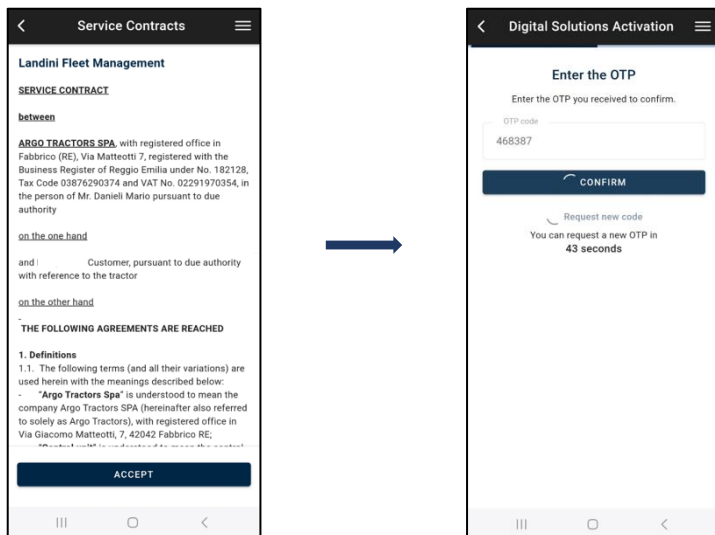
Service Contracts

Landini Fleet Management

SERVICE CONTRACT

between

ARGO TRACTORS SPA, with registered office in Fabbrico (RE), Via Matteotti 7, registered with the Business Register of Reggio Emilia under No. 182128, Tax Code 03876290374 and VAT No. 02291970354, in the person of Mr. Danieli Mario pursuant to due authority

on the one hand

and Customer, pursuant to due authority with reference to the tractor

on the other hand

THE FOLLOWING AGREEMENTS ARE REACHED

1. Definitions

1.1. The following terms (and all their variations) are used herein with the meanings described below:

- "Argo Tractors Spa" is understood to mean the company Argo Tractors SPA (hereinafter also referred to solely as Argo Tractors), with registered office in Via Giacomo Matteotti, 7, 42042 Fabbrico RE;

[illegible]

ACCEPT

Digital Solutions Activation

Enter the OTP

Enter the OTP you received to confirm.

OTP code

468387

CONFIRM

Request new code

You can request a new OTP in

43 seconds